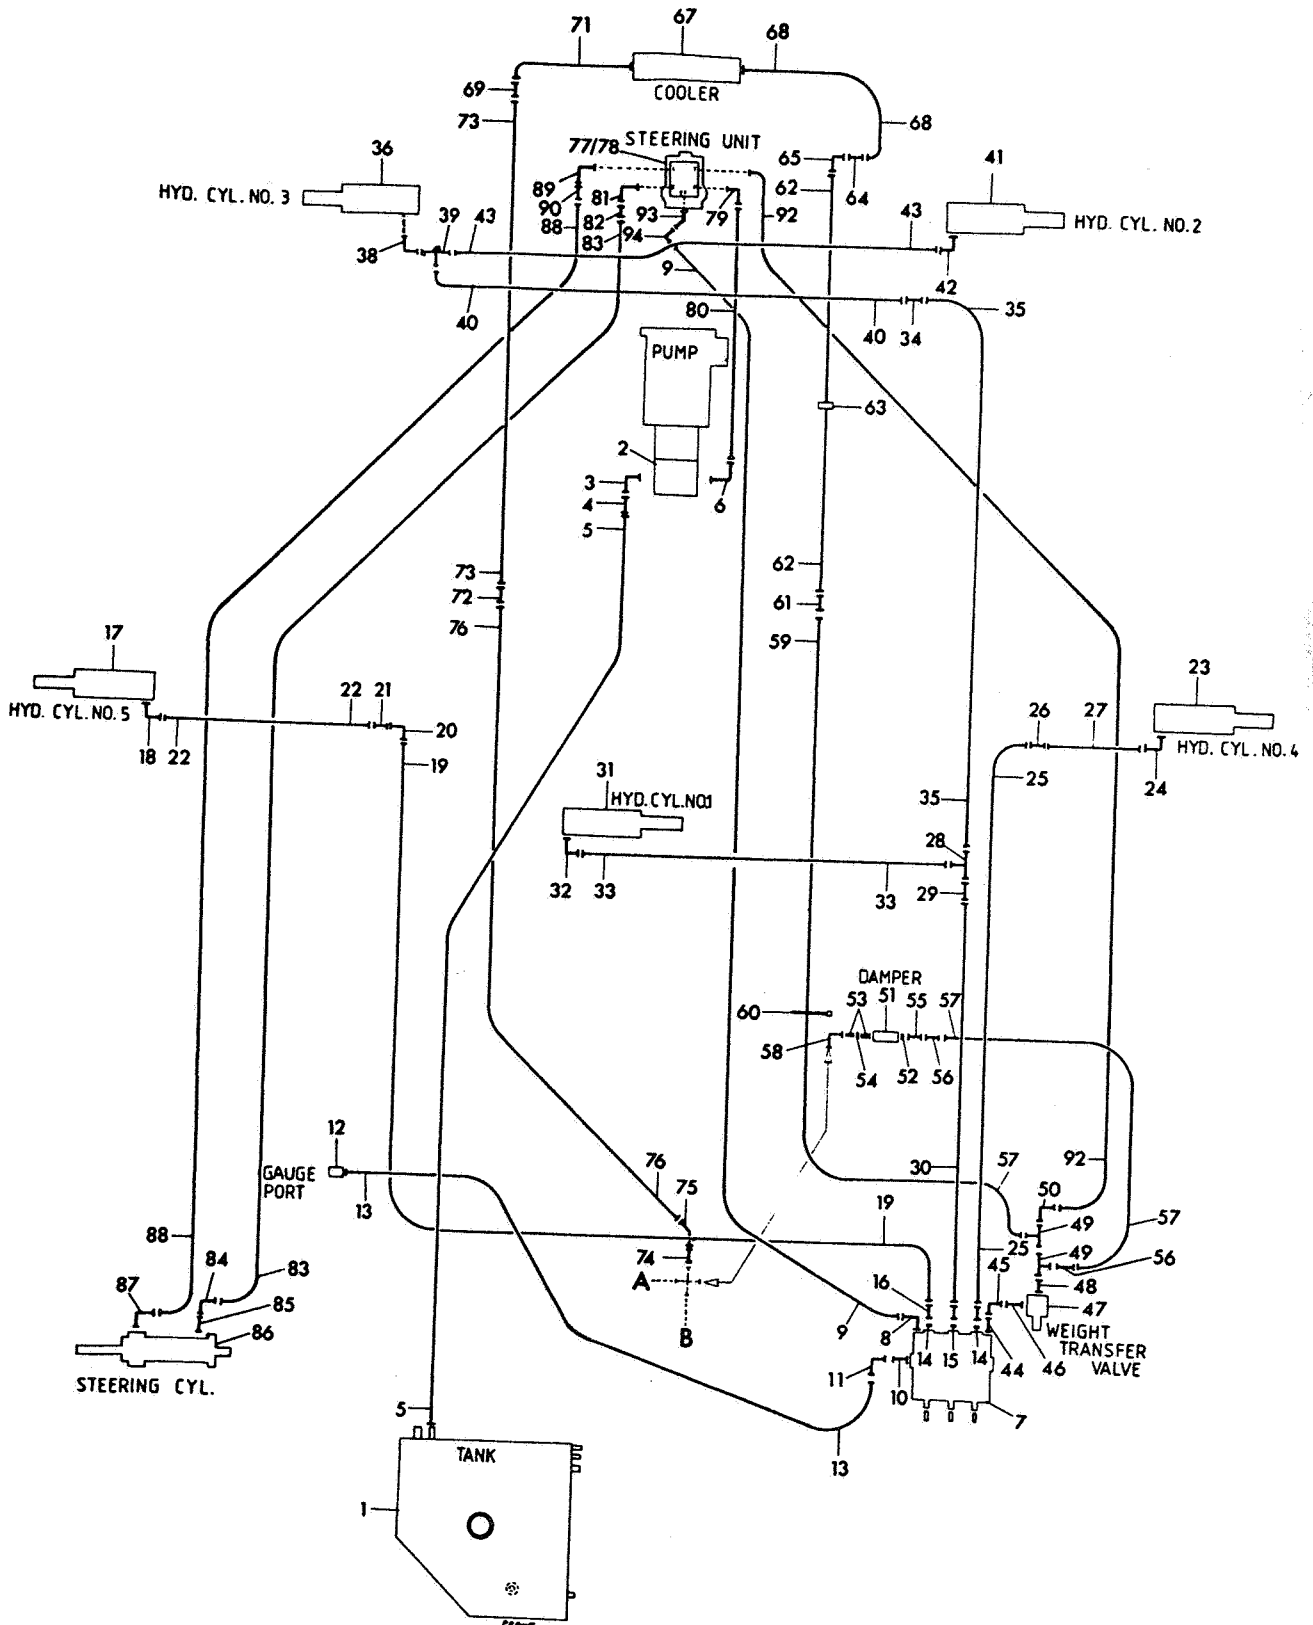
71
67
68
COOLER
69
73
68
77/78
STEERING UNIT
65
62
64
36
41
HYD. CYL. NO. 3
89
90
88
81
82
83
93
94
79
92
43
HYD. CYL. NO. 2
38
39
43
9
42
40
80
40
34
35
PUMP
63
2
3
4
6
5
73
72
76
62
61
59
17
HYD. CYL. NO. 5
22
21
20
18
22
19
23
26
27
HYD. CYL. NO. 4
24
25
31
HYD.CYL.NO1
35
28
32
33
33
29
DAMPER
60
53
51
55
57
58
54
52
56
12
GAUGE PORT
13
76
75
30
57
92
50
19
49
57
88
84
83
87
85
86
74
A
B
16
9
8
25
49
45
48
56
47
14
15
14
44
46
WEIGHT TRANSFER VALVE
STEERING CYL.
11
10
7
5
13
TANK
1